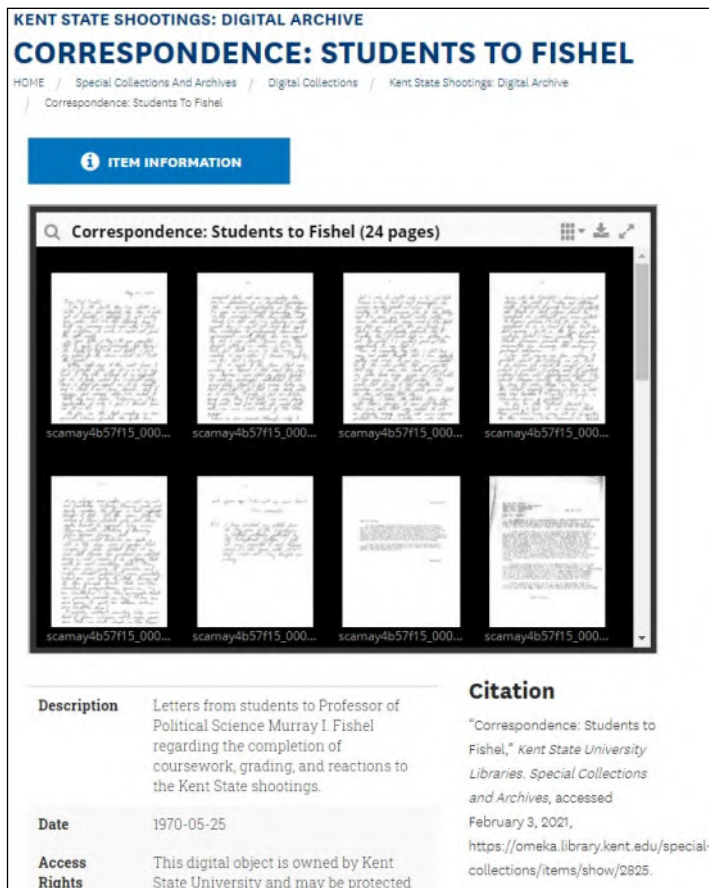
KENT STATE SHOOTINGS: DIGITAL ARCHIVE

CORRESPONDENCE: STUDENTS TO FISHEL

HOME / Special Collections And Archives / Digital Collections / Kent State Shootings: Digital Archive / Correspondence: Students To Fishel

ITEM INFORMATION

Correspondence: Students to Fishel (24 pages)

scamay4b57f15_000...

scamay4b57f15_000...

scamay4b57f15_000...

scamay4b57f15_000...

scamay4b57f15_000...

scamay4b57f15_000...

scamay4b57f15_000...

scamay4b57f15_000...

| Description | Letters from students to Professor of Political Science Murray I. Fishel regarding the completion of coursework, grading, and reactions to the Kent State shootings. |
|---|---|
| Date | 1970-05-25 |
| Access Rights | This digital object is owned by Kent State University and may be protected |

Citation

"Correspondence: Students to Fishel," Kent State University Libraries. Special Collections and Archives, accessed February 3, 2021, https://omeka.library.kent.edu/special-collections/items/show/2825.